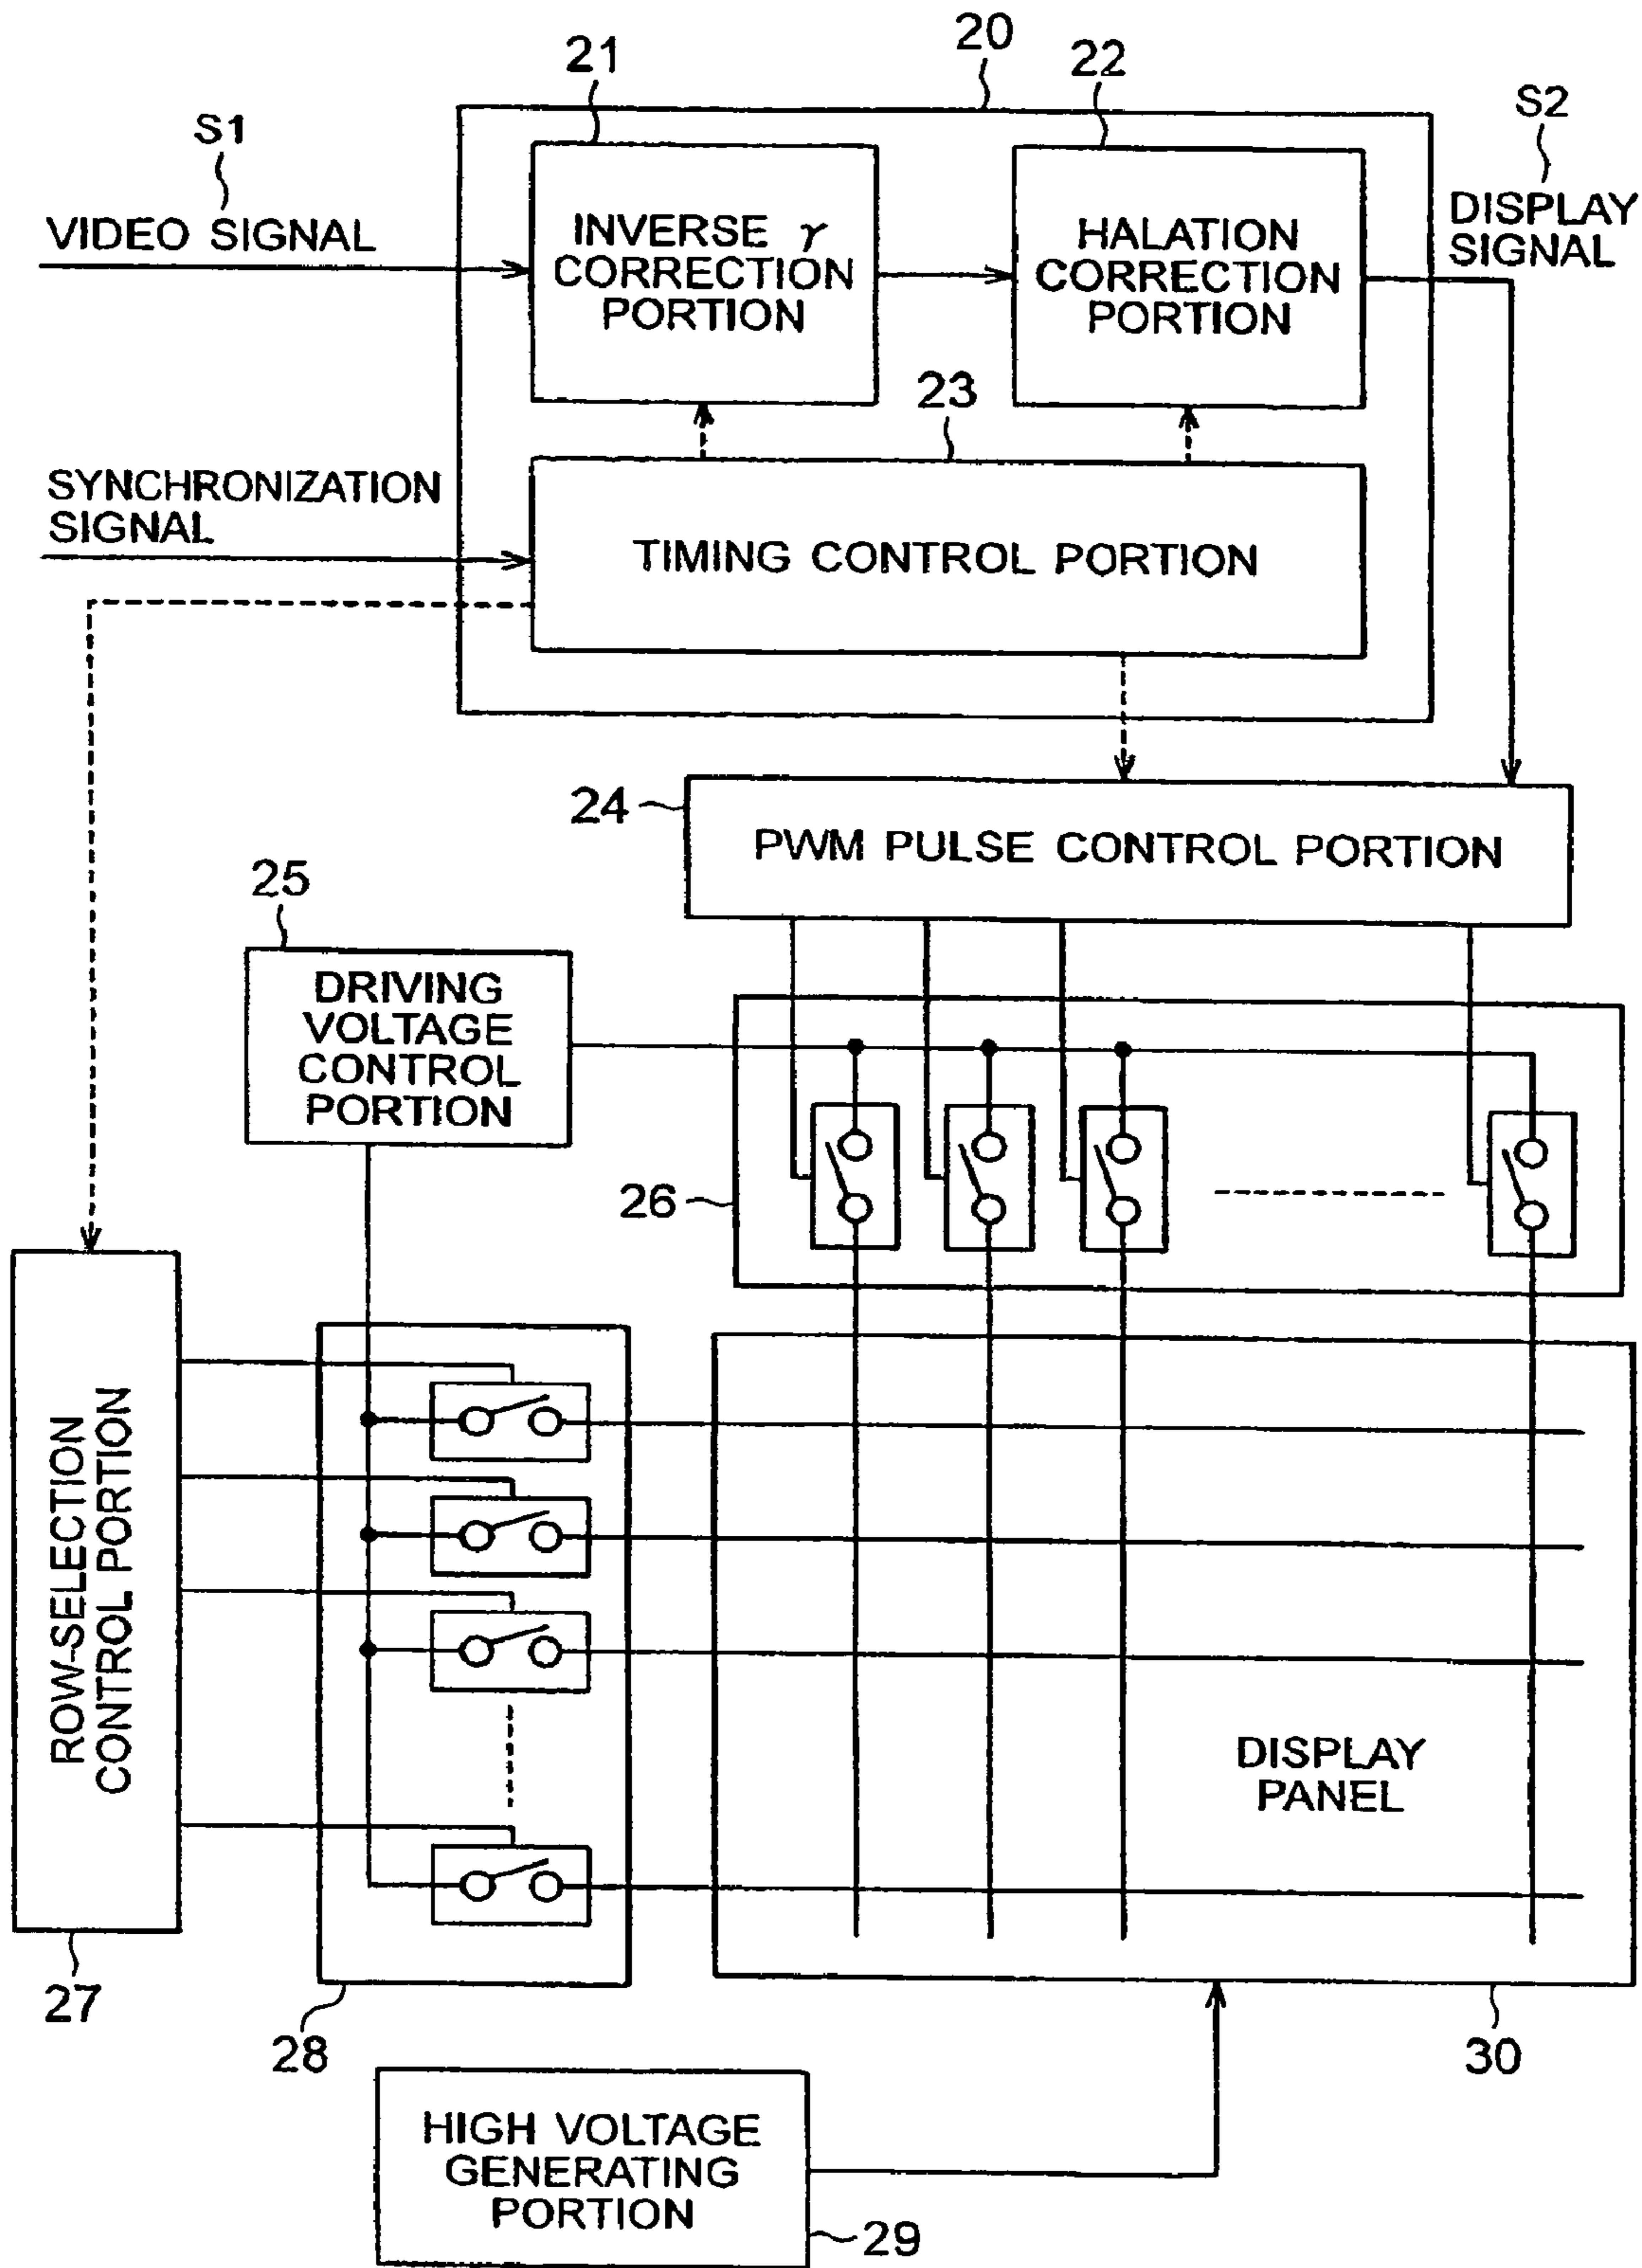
20

21

22

S1

VIDEO SIGNAL

INVERSE $\gamma$ CORRECTION PORTION

HALATION CORRECTION PORTION

S2

DISPLAY SIGNAL

23

SYNCHRONIZATION SIGNAL

TIMING CONTROL PORTION

24

PWM PULSE CONTROL PORTION

25

DRIVING VOLTAGE CONTROL PORTION

26

ROW-SELECTION CONTROL PORTION

DISPLAY PANEL

27

28

30

HIGH VOLTAGE GENERATING PORTION

29